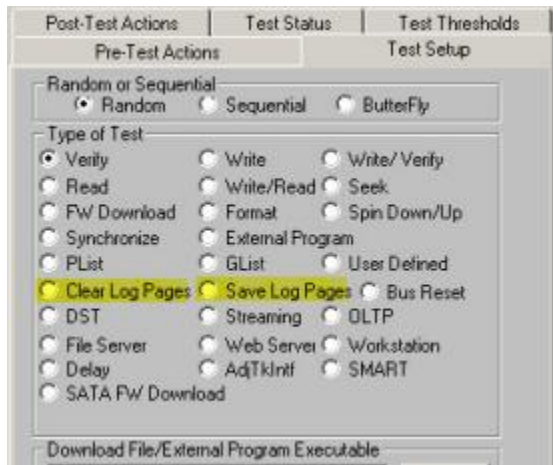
Post-Test Actions | Test Status | Test Thresholds
Pre-Test Actions | Test Setup

Random or Sequential
Random
Sequential
ButterFly

Type of Test
Verify
Write
Write/ Verify
Read
Write/Read
Seek
FW Download
Format
Spin Down/Up
Synchronize
External Program
PList
GList
User Defined
Clear Log Pages
Save Log Pages
Bus Reset
DST
Streaming
OLTP
File Server
Web Server
Workstation
Delay
AdjTkIntf
SMART
SATA FW Download

Download File/External Program Executable